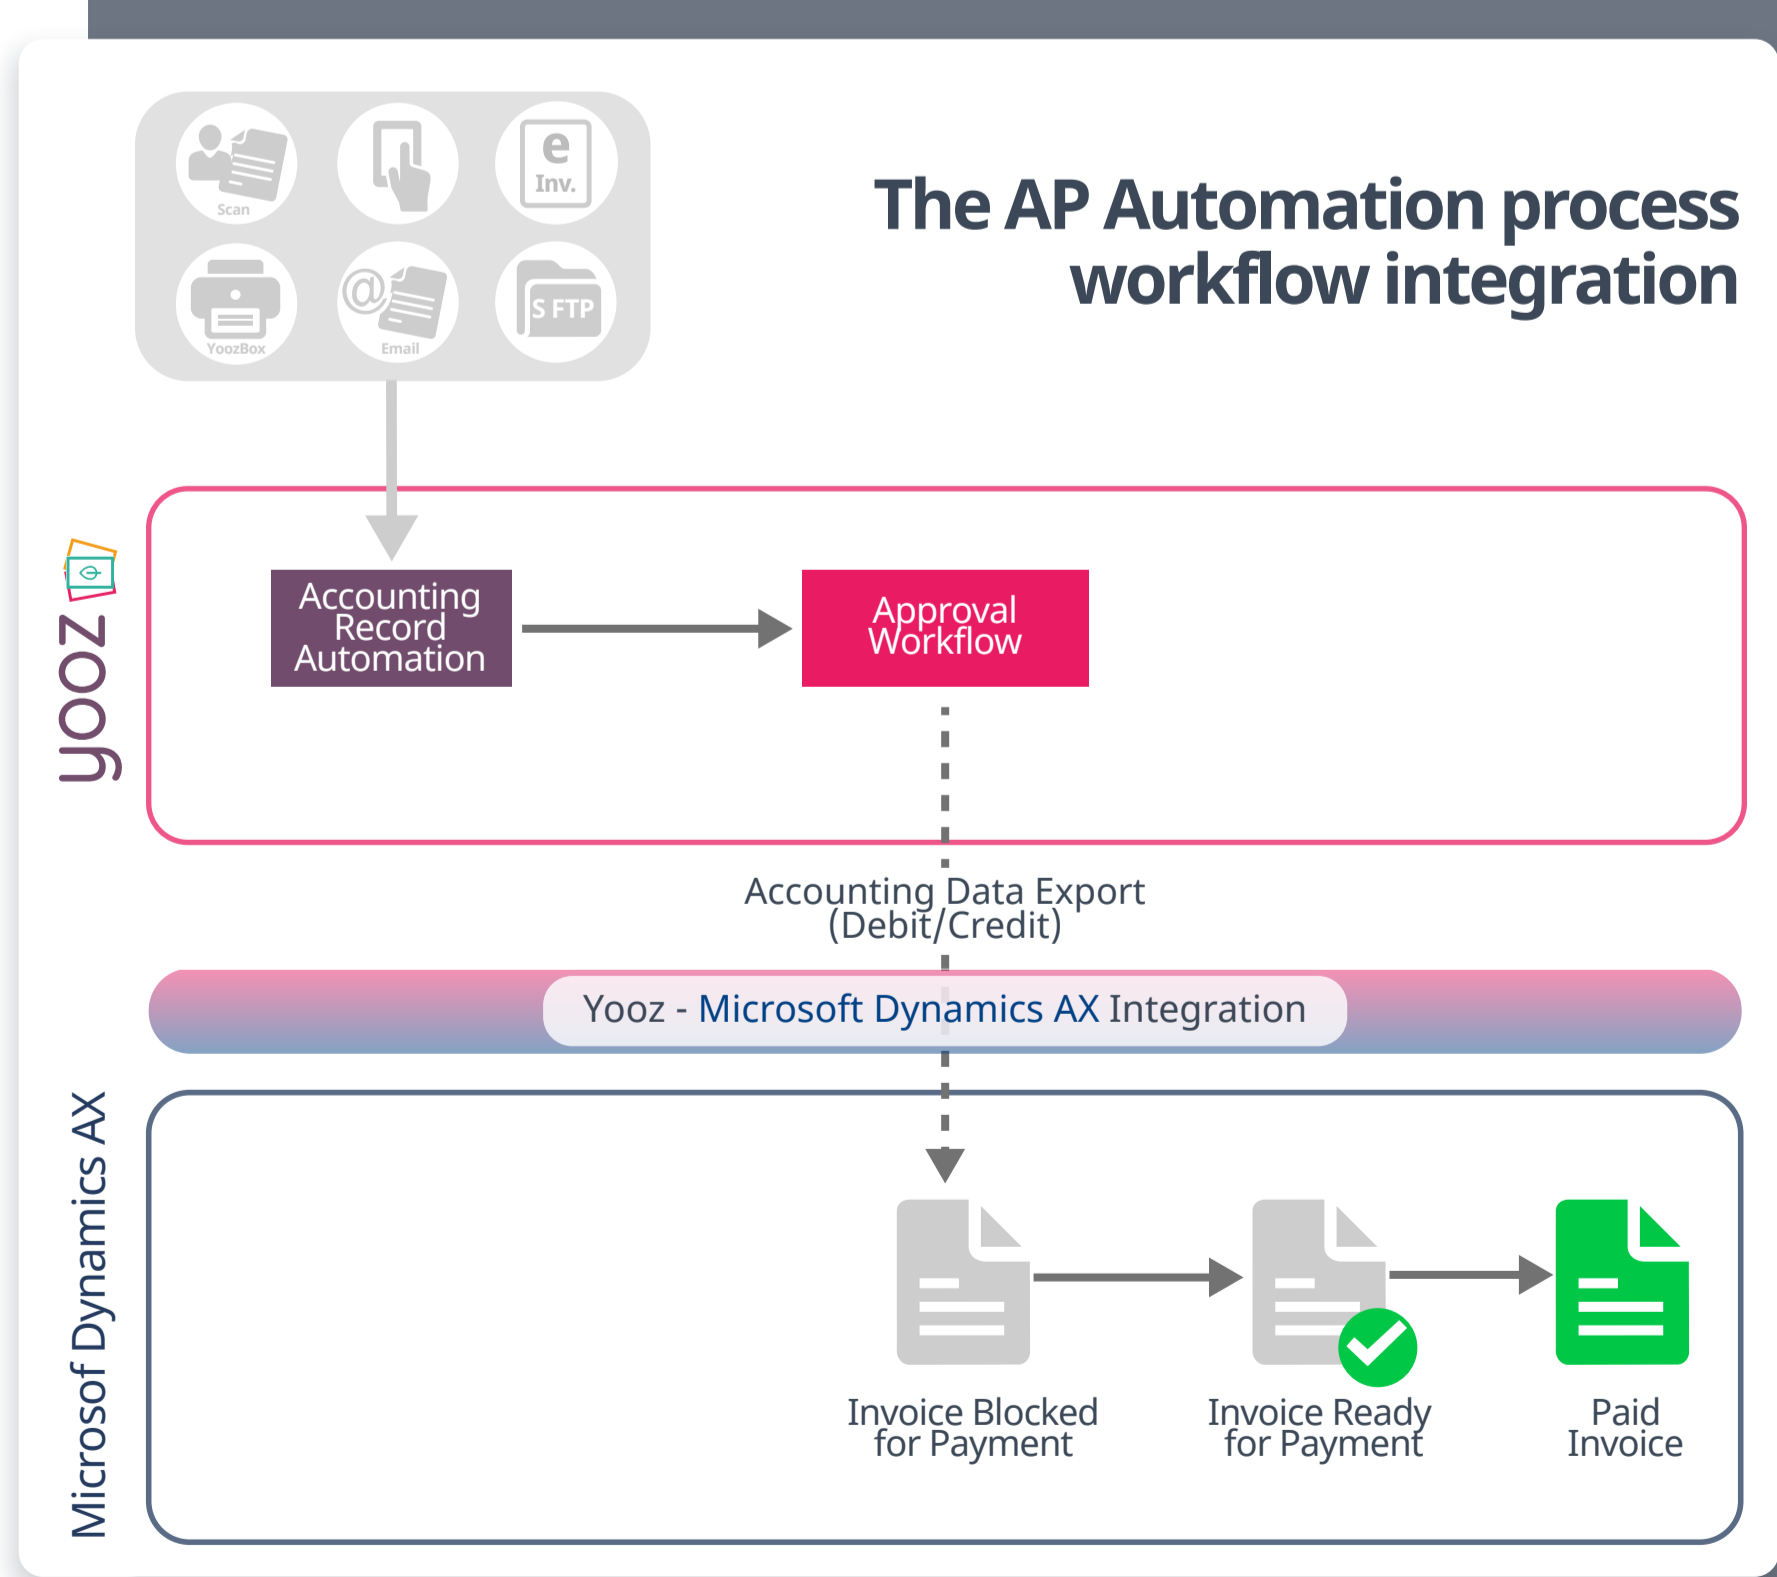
Scan

e
Inv.

YoozBox

Email

S FTP

The AP Automation process workflow integration

yooz

Accounting Record Automation

Approval Workflow

Accounting Data Export (Debit/Credit)

Yooz - Microsoft Dynamics AX Integration

Microsof Dynamics AX

Invoice Blocked for Payment

Invoice Ready for Payment

Paid Invoice